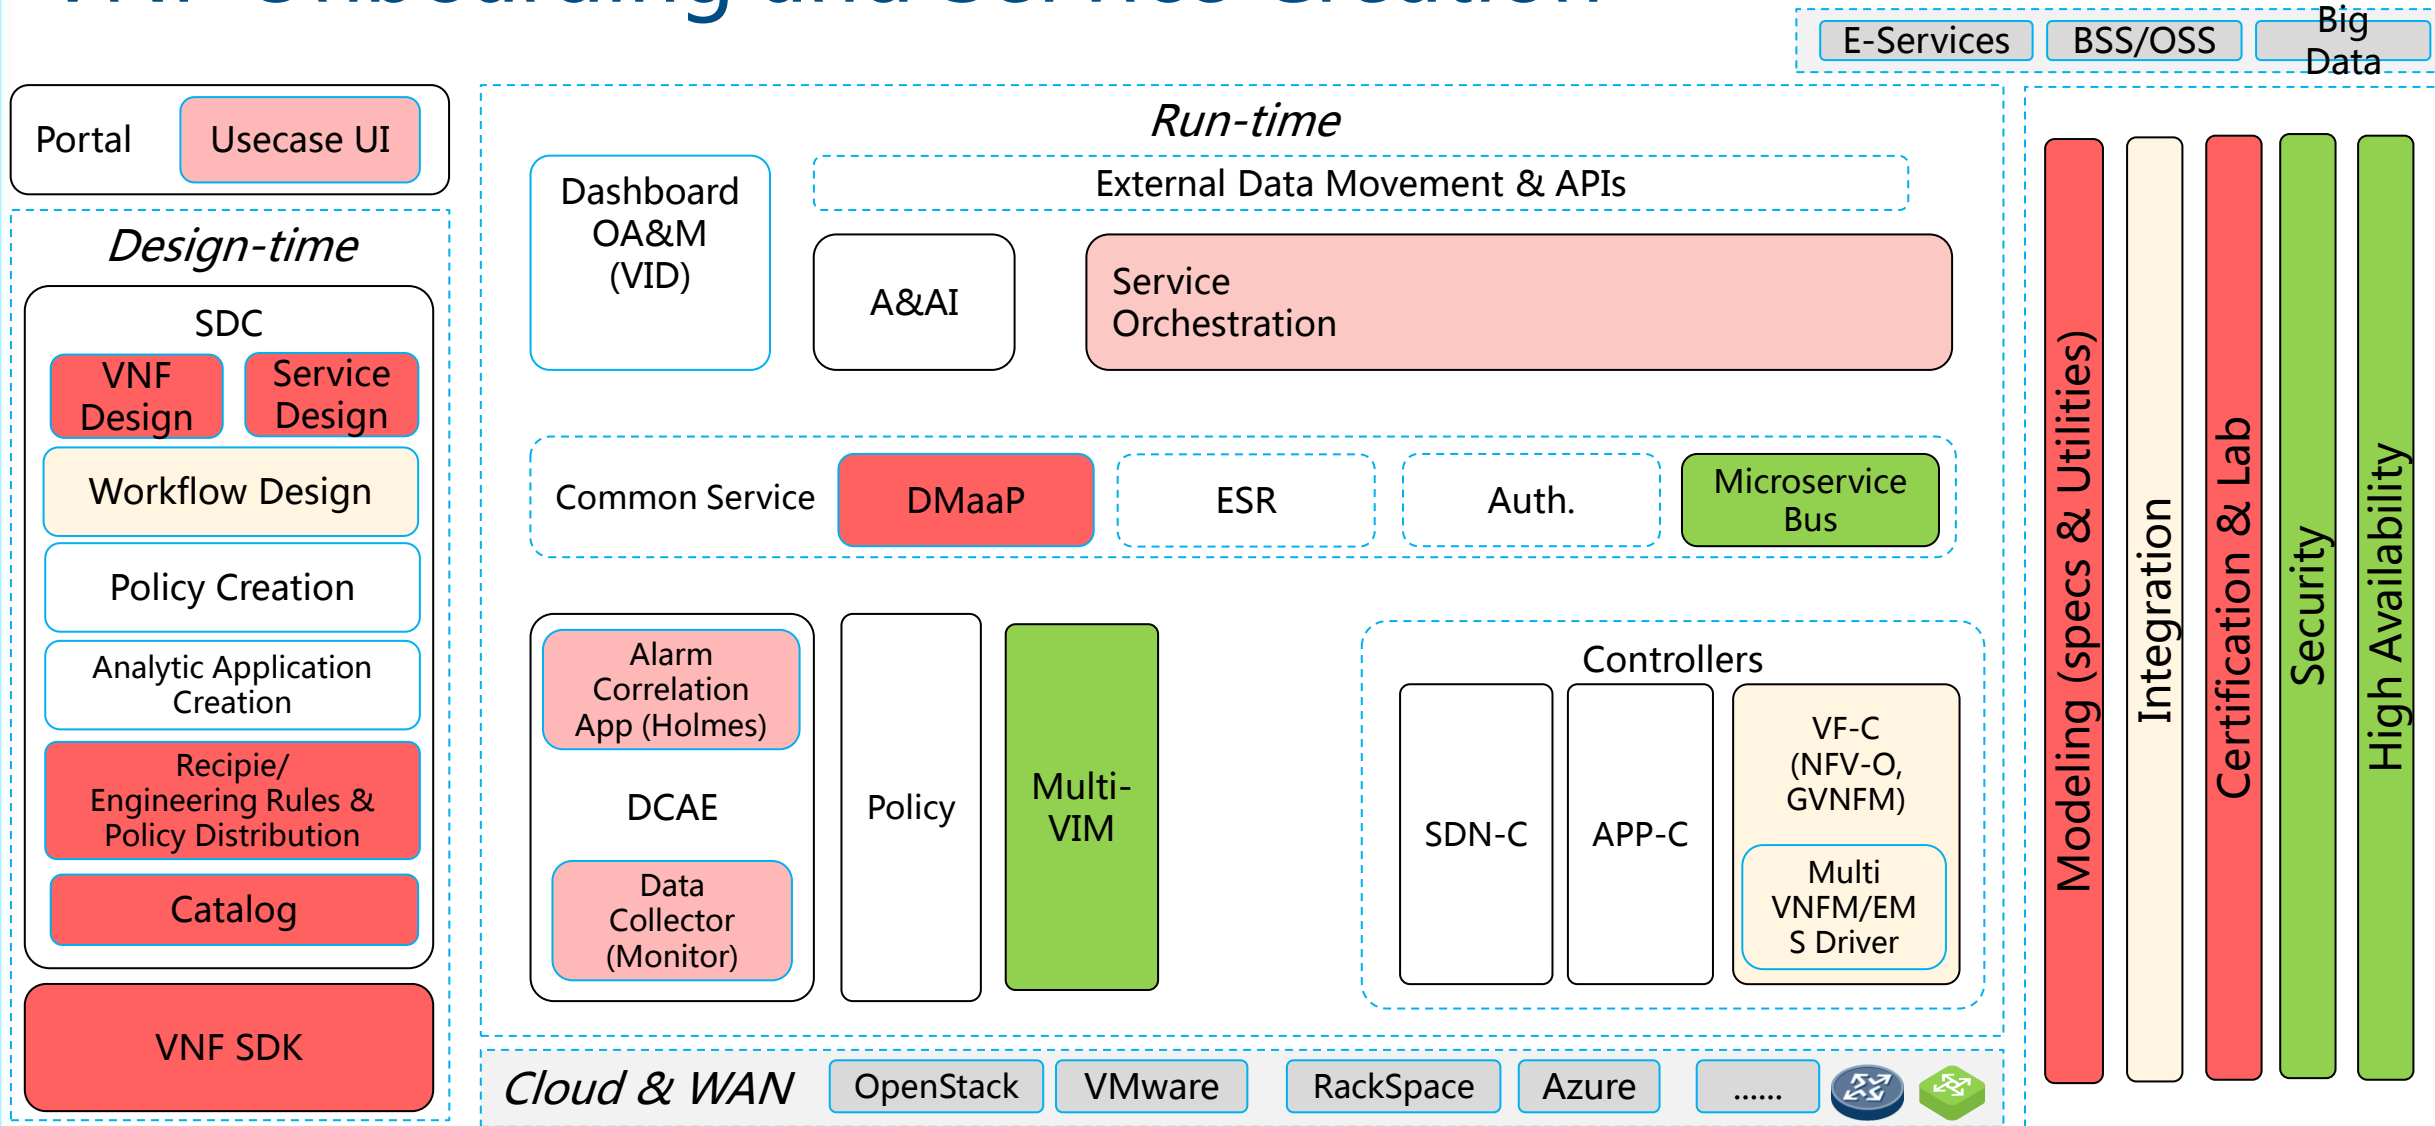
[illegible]

E-Services BSS/OSS Big Data

Portal Usecase UI

Design-time

SDC

VNF Design

Service Design

Workflow Design

Policy Creation

Analytic Application Creation

Recipie/ Engineering Rules & Policy Distribution

Catalog

VNF SDK

Run-time

Dashboard OA&M (VID)

External Data Movement & APIs

A&AI

Service Orchestration

Common Service

DMaaP

ESR

Auth.

Microservice Bus

Alarm Correlation App (Holmes)

DCAE

Data Collector (Monitor)

Policy

Multi-VIM

Controllers

SDN-C

APP-C

VF-C (NFV-O, GVNFM)

Multi VNFM/EMS Driver

Cloud & WAN OpenStack VMware RackSpace Azure ......

Modeling (specs & Utilities)

Integration

Certification & Lab

Security

High Availability